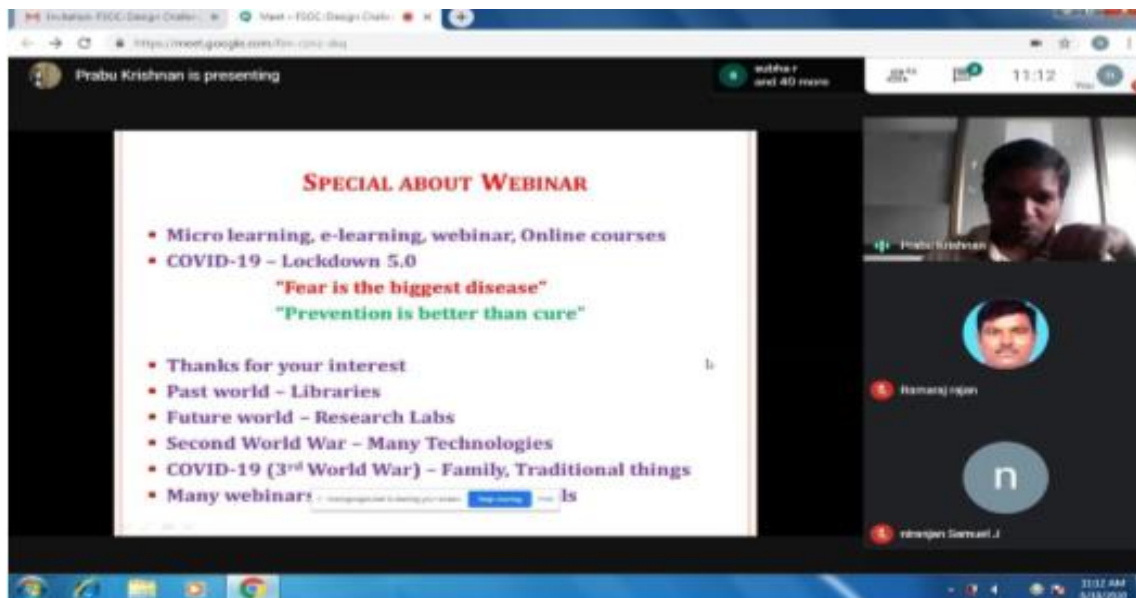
Invitation FDOC Design Challe
Meet - FDOC Design Challe
https://meet.google.com/

Prabu Krishnan is presenting

subha r and 40 more

11:12

Special about Webinar

• Micro learning, e-learning, webinar, Online courses
• COVID-19 – Lockdown 5.0
"Fear is the biggest disease"
"Prevention is better than cure"

• Thanks for your interest
• Past world – Libraries
• Future world – Research Labs
• Second World War – Many Technologies
• COVID-19 (3rd World War) – Family, Traditional things
• Many webinars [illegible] ls

meet.google.com is sharing your screen. Stop sharing Hide

Prabu Krishnan

Ramaraj rajan

n

niranjan Samuel J

11:12 AM